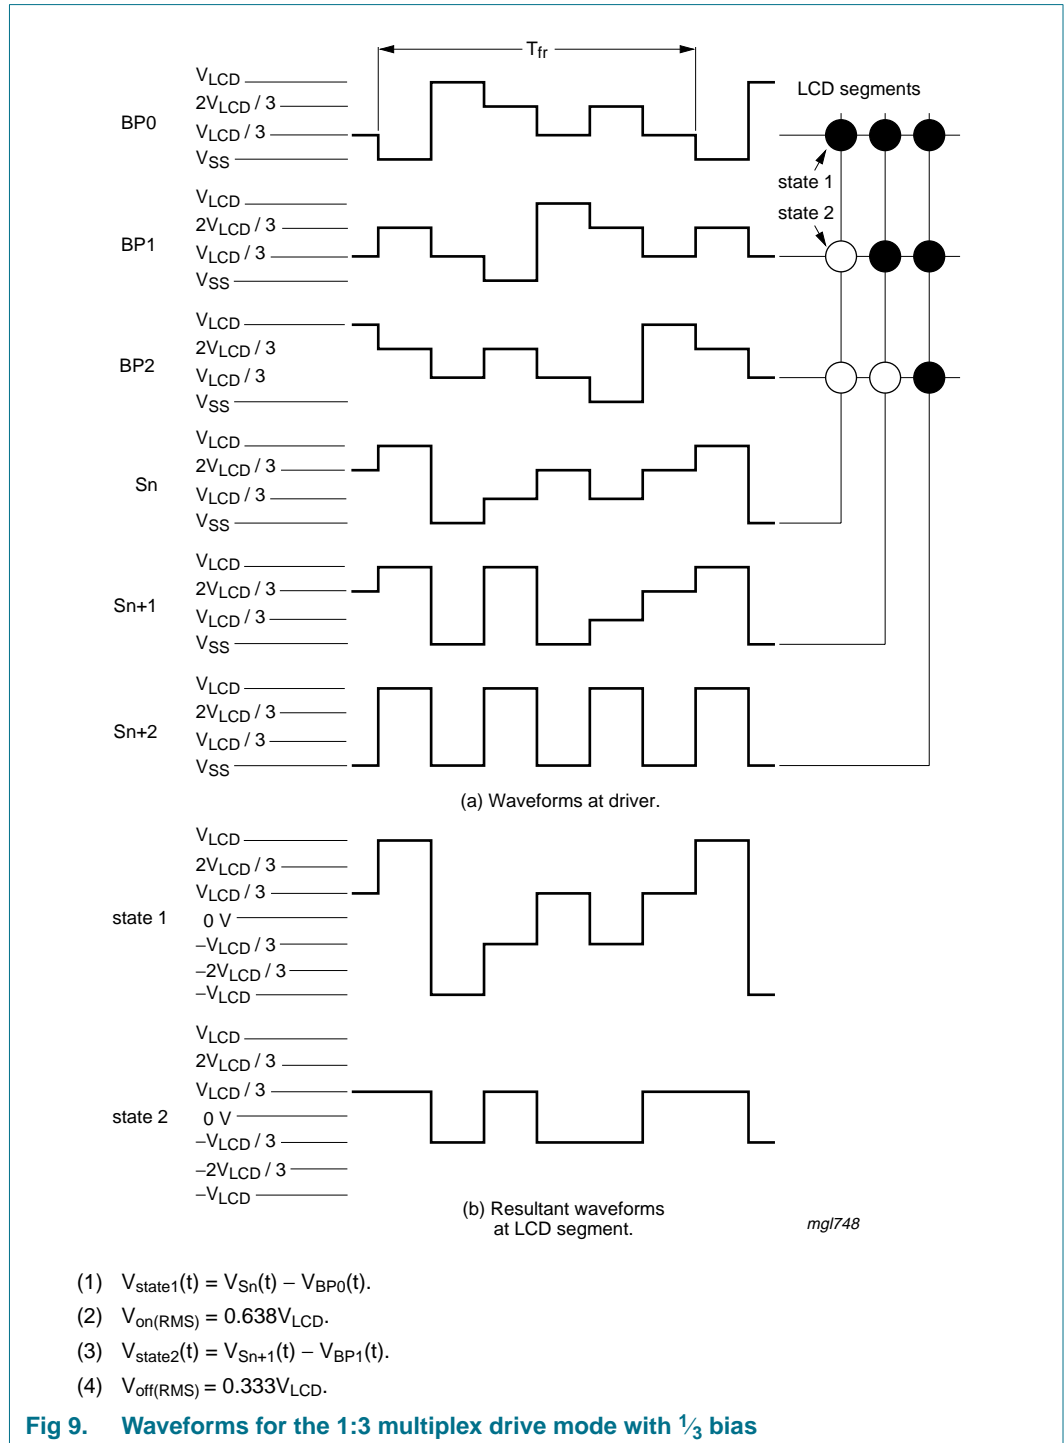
$T_{fr}$

LCD segments

BP0
$V_{LCD}$
$2V_{LCD}$ / 3
$V_{LCD}$ / 3
$V_{SS}$

state 1
state 2

BP1
$V_{LCD}$
$2V_{LCD}$ / 3
$V_{LCD}$ / 3
$V_{SS}$

BP2
$V_{LCD}$
$2V_{LCD}$ / 3
$V_{LCD}$ / 3
$V_{SS}$

Sn
$V_{LCD}$
$2V_{LCD}$ / 3
$V_{LCD}$ / 3
$V_{SS}$

Sn+1
$V_{LCD}$
$2V_{LCD}$ / 3
$V_{LCD}$ / 3
$V_{SS}$

Sn+2
$V_{LCD}$
$2V_{LCD}$ / 3
$V_{LCD}$ / 3
$V_{SS}$

(a) Waveforms at driver.

state 1
$V_{LCD}$
$2V_{LCD}$ / 3
$V_{LCD}$ / 3
0 V
$-V_{LCD}$ / 3
$-2V_{LCD}$ / 3
$-V_{LCD}$

state 2
$V_{LCD}$
$2V_{LCD}$ / 3
$V_{LCD}$ / 3
0 V
$-V_{LCD}$ / 3
$-2V_{LCD}$ / 3
$-V_{LCD}$

(b) Resultant waveforms at LCD segment.

mgl748

(1) $V_{state1}(t) = V_{Sn}(t) - V_{BP0}(t)$.

(2) $V_{on(RMS)} = 0.638V_{LCD}$.

(3) $V_{state2}(t) = V_{Sn+1}(t) - V_{BP1}(t)$.

(4) $V_{off(RMS)} = 0.333V_{LCD}$.

Fig 9. Waveforms for the 1:3 multiplex drive mode with $\frac{1}{3}$ bias